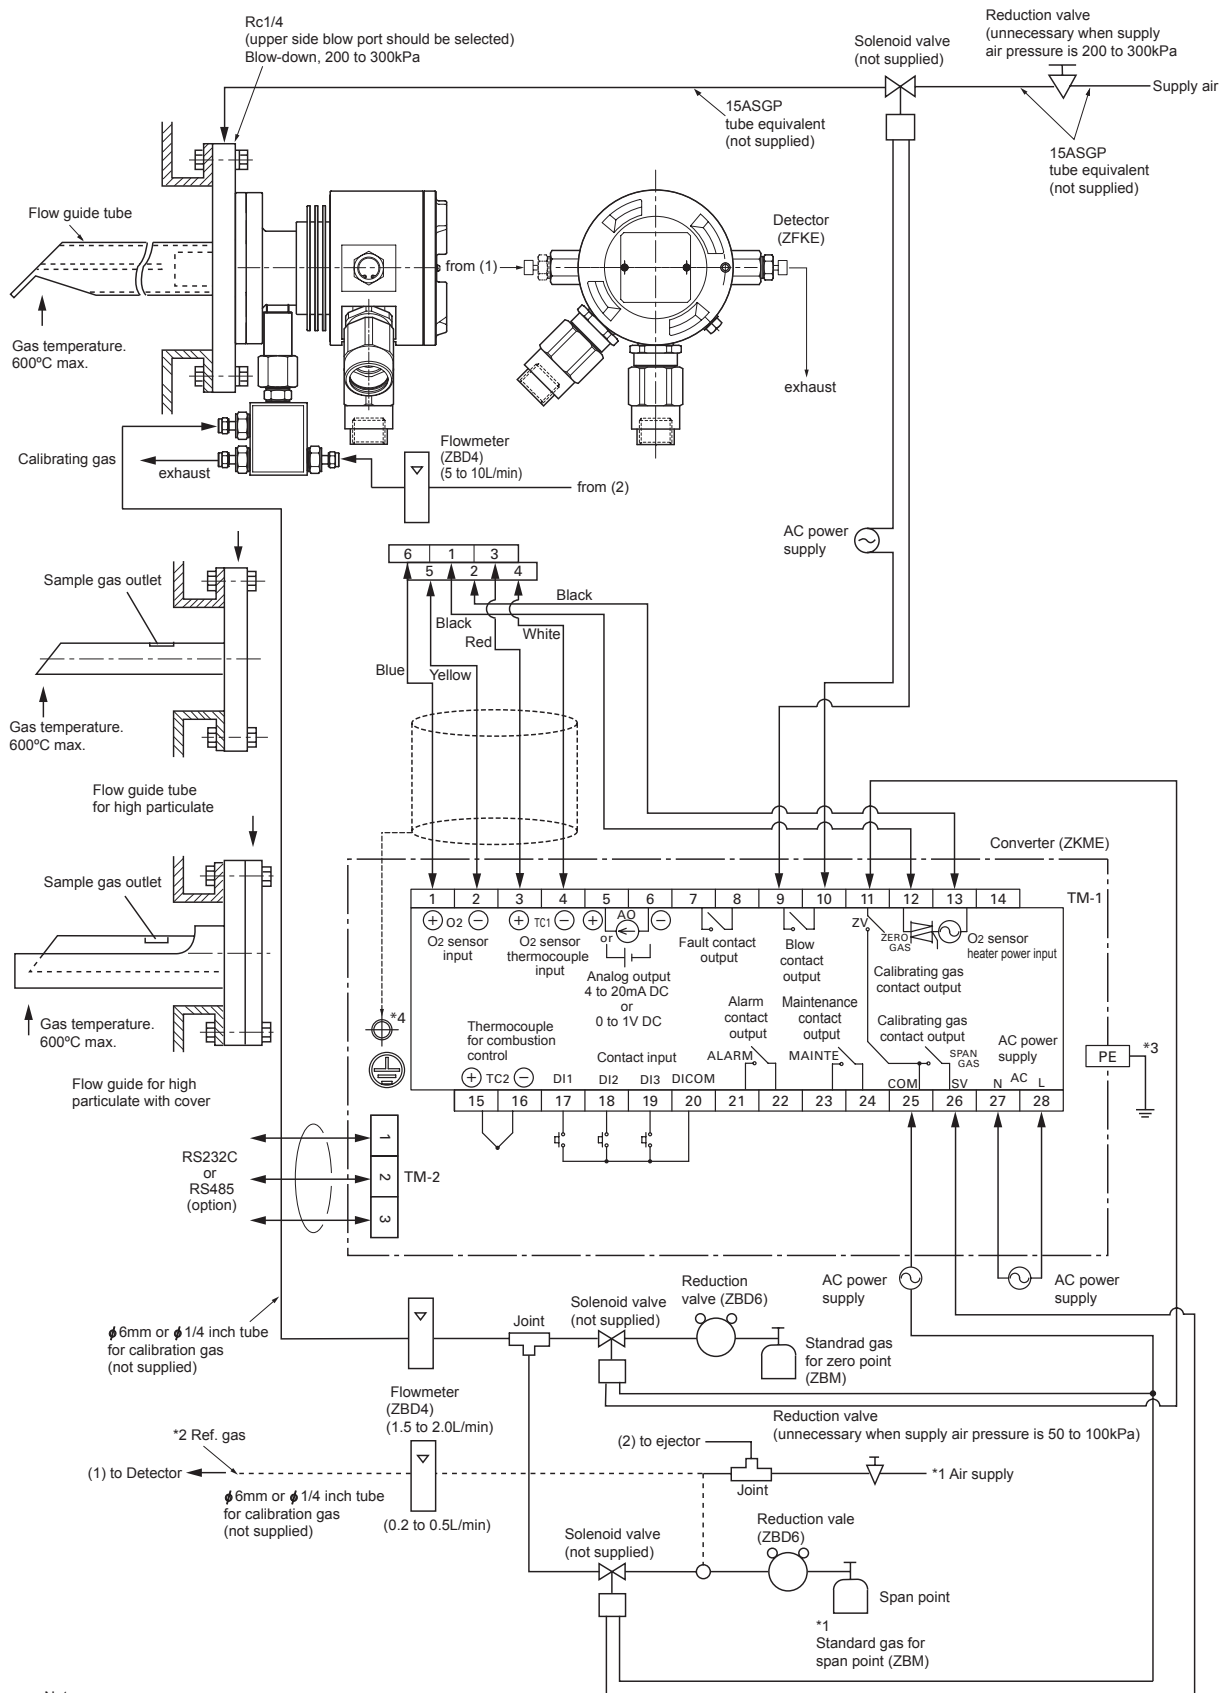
Rc1/4
(upper side blow port should be selected)
Blow-down, 200 to 300kPa

Solenoid valve
(not supplied)

Reduction valve
(unnecessary when supply air pressure is 200 to 300kPa

Supply air

15ASGP
tube equivalent
(not supplied)

15ASGP
tube equivalent
(not supplied)

Flow guide tube

Detector
(ZFKE)

from (1)

Gas temperature.
600ºC max.

exhaust

Calibrating gas

exhaust

Flowmeter
(ZBD4)
(5 to 10L/min)

from (2)

AC power
supply

6 1 3
5 2 4

Black
Black
Red
White
Blue
Yellow

Sample gas outlet

Gas temperature.
600ºC max.

Flow guide tube
for high particulate

Sample gas outlet

Gas temperature.
600ºC max.

Flow guide for high
particulate with cover

Converter (ZKME)

TM-1

| 1 | 2 | 3 | 4 | 5 | 6 | 7 | 8 | 9 | 10 | 11 | 12 | 13 | 14 |

$\oplus$ O2 $\ominus$
O2 sensor
input

$\oplus$ TC1 $\ominus$
O2 sensor
thermocouple
input

$\oplus$ AO $\ominus$
or

Analog output
4 to 20mA DC
or
0 to 1V DC

Fault contact
output

Blow
contact
output

ZV
ZERO
GAS

O2 sensor
heater power input

Calibrating gas
contact output

Alarm
contact
output

Maintenance
contact
output

Calibrating gas
contact output

*4

Thermocouple
for combustion
control

Contact input

ALARM

MAINTE

SPAN
GAS

AC power
supply

PE

*3

$\oplus$ TC2 $\ominus$ DI1 DI2 DI3 DICOM COM SV N AC L

| 15 | 16 | 17 | 18 | 19 | 20 | 21 | 22 | 23 | 24 | 25 | 26 | 27 | 28 |

RS232C
or
RS485
(option)

1
2
3

TM-2

Reduction
valve (ZBD6)

AC power
supply

AC power
supply

Solenoid valve
(not supplied)

Joint

$\phi$6mm or $\phi$1/4 inch tube
for calibration gas
(not supplied)

Standrad gas
for zero point
(ZBM)

Flowmeter
(ZBD4)
(1.5 to 2.0L/min)

Reduction valve
(unnecessary when supply air pressure is 50 to 100kPa)

*2 Ref. gas

(2) to ejector

(1) to Detector

*1 Air supply

Joint

$\phi$6mm or $\phi$1/4 inch tube
for calibration gas
(not supplied)

(0.2 to 0.5L/min)

Solenoid valve
(not supplied)

Reduction vale
(ZBD6)

Span point

*1
Standard gas for
span point (ZBM)